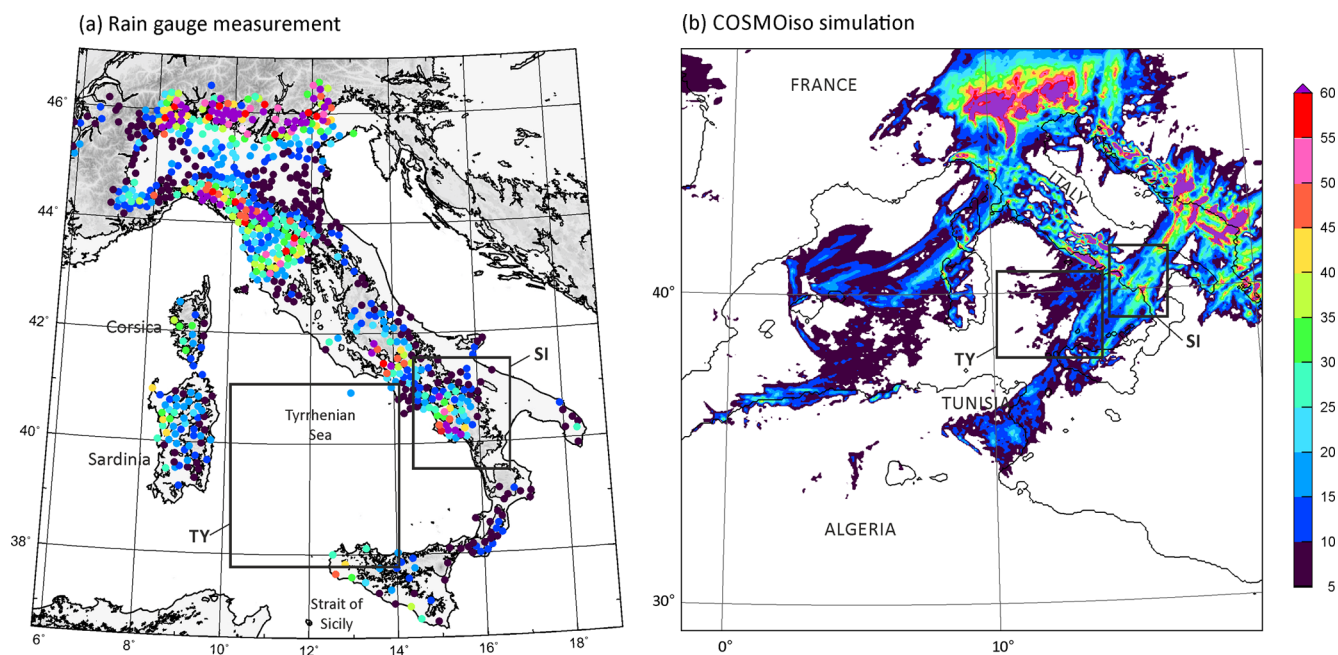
(a) Rain gauge measurement

46°
44°
42°
40°
38°
6°
8°
10°
12°
14°
16°
18°

Corsica
Sardinia
Tyrrhenian Sea
TY
SI
Strait of Sicily

(b) COSMOiso simulation

FRANCE
ITALY
TUNISIA
ALGERIA
TY
SI
40°
30°
0°
10°

60
55
50
45
40
35
30
25
20
15
10
5